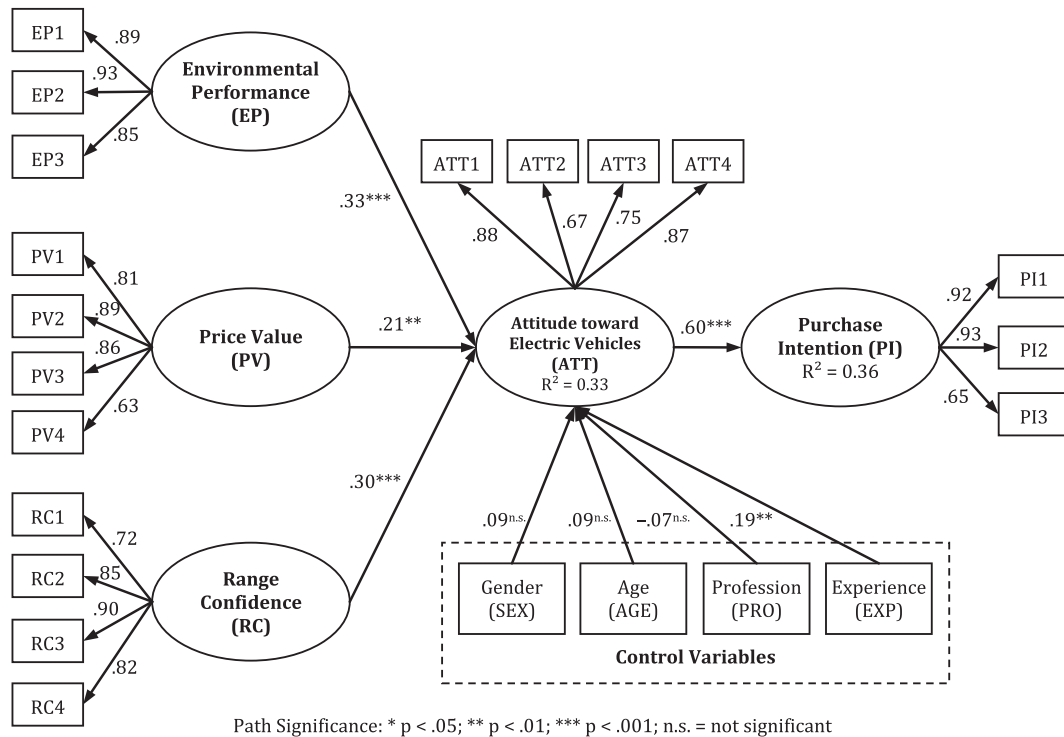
EP1
.89
EP2
.93
EP3
.85
Environmental Performance (EP)

PV1
.81
PV2
.89
PV3
.86
PV4
.63
Price Value (PV)

RC1
.72
RC2
.85
RC3
.90
RC4
.82
Range Confidence (RC)

.33***
.21**
.30***

ATT1
ATT2
ATT3
ATT4
.88
.67
.75
.87

Attitude toward Electric Vehicles (ATT)
$R^2 = 0.33$

.60***

Purchase Intention (PI)
$R^2 = 0.36$

.92
PI1
.93
PI2
.65
PI3

.09$^{n.s.}$
.09$^{n.s.}$
–.07$^{n.s.}$
.19**

Gender (SEX)
Age (AGE)
Profession (PRO)
Experience (EXP)
Control Variables

Path Significance: * p < .05; ** p < .01; *** p < .001; n.s. = not significant